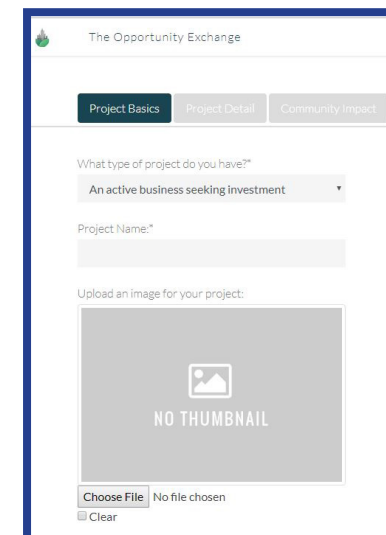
The Opportunity Exchange

Project Basics | Project Detail | Community Impact

What type of project do you have?*

An active business seeking investment

Project Name:*

Upload an image for your project:

NO THUMBNAIL

Choose File No file chosen

Clear